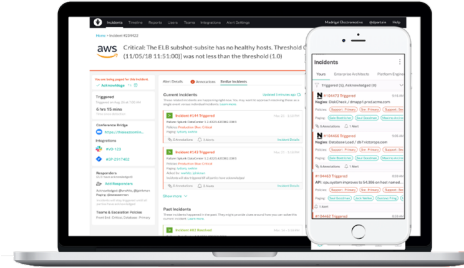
Incidents Timeline Reports Users Teams Integrations Alert Settings

Home > Incident #234852

aws

Critical: The ELB subshot-subsite has no healthy hosts. Threshold C (11/05/18 11:51:00) was not less than the threshold (1.0)

Triggered

Alert Details

Similar Incidents

Current Incidents

Incident #234 Triggered

Past Incidents

Incidents

Triggered

Acknowledged

Resolved

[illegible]